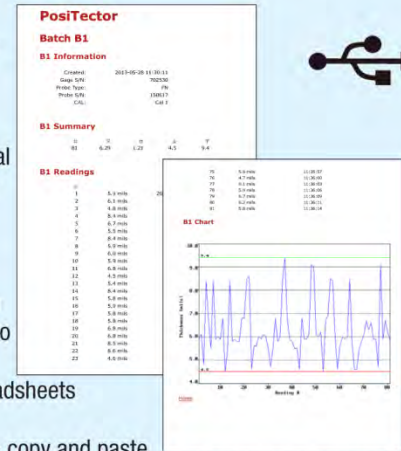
PosiTector

Batch B1

B1 Information

Created: 2013-05-28 11:30:11
Gage S/N: 782530
Probe Type: FN
Probe S/N: 150617
CAL: Cal 1

B1 Summary

| n | x̄ | σ | ↓ | ↑ |
|---|---|---|---|---|
| 81 | 6.25 | 1.23 | 4.5 | 9.4 |

B1 Readings

| # | | |
|---|---|---|
| 1 | 5.3 mils | 20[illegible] |
| 2 | 6.1 mils | |
| 3 | 4.8 mils | |
| 4 | 8.4 mils | |
| 5 | 6.7 mils | |
| 6 | 5.5 mils | |
| 7 | 8.4 mils | |
| 8 | 5.0 mils | |
| 9 | 6.0 mils | |
| 10 | 5.9 mils | |
| 11 | 6.8 mils | |
| 12 | 4.5 mils | |
| 13 | 5.4 mils | |
| 14 | 8.4 mils | |
| 15 | 5.8 mils | |
| 16 | 5.1 mils | |
| 17 | 5.8 mils | |
| 18 | 5.8 mils | |
| 19 | 6.9 mils | |
| 20 | 6.8 mils | |
| 21 | 8.5 mils | |
| 22 | 8.6 mils | |
| 23 | 4.8 mils | |

| | | |
|---|---|---|
| 75 | 5.6 mils | 11:38:37 |
| 76 | 4.7 mils | 11:38:40 |
| 77 | 6.1 mils | 11:38:03 |
| 78 | 5.4 mils | 11:38:05 |
| 79 | 6.7 mils | 11:38:08 |
| 80 | 6.2 mils | 11:38:11 |
| 81 | 5.8 mils | 11:38:14 |

B1 Chart

10.0
9.4
9.0
8.0
7.0
6.0
5.0
4.5
Thickness (mils)
10 20 30 40 50 60 70 80
Reading #

al

o

dsheets

copy and paste